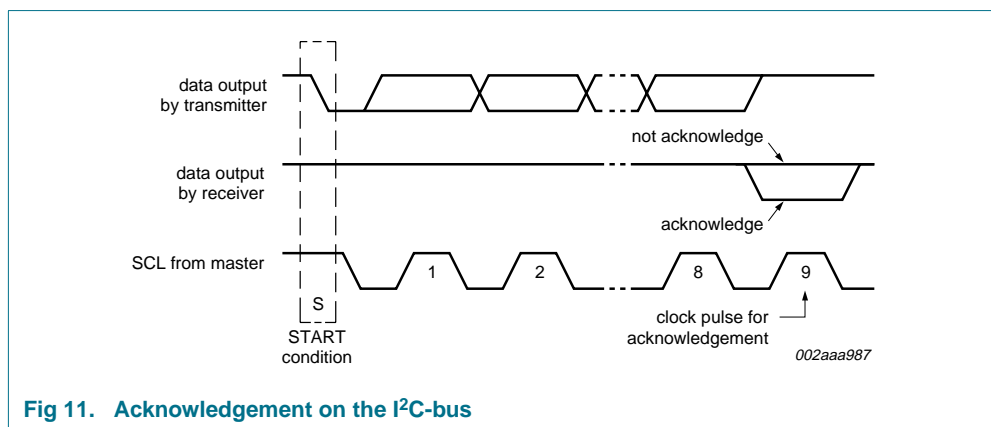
data output by transmitter

not acknowledge

data output by receiver

acknowledge

SCL from master

1

2

8

9

S

START condition

clock pulse for acknowledgement

002aaa987

Fig 11. Acknowledgement on the I$^2$C-bus